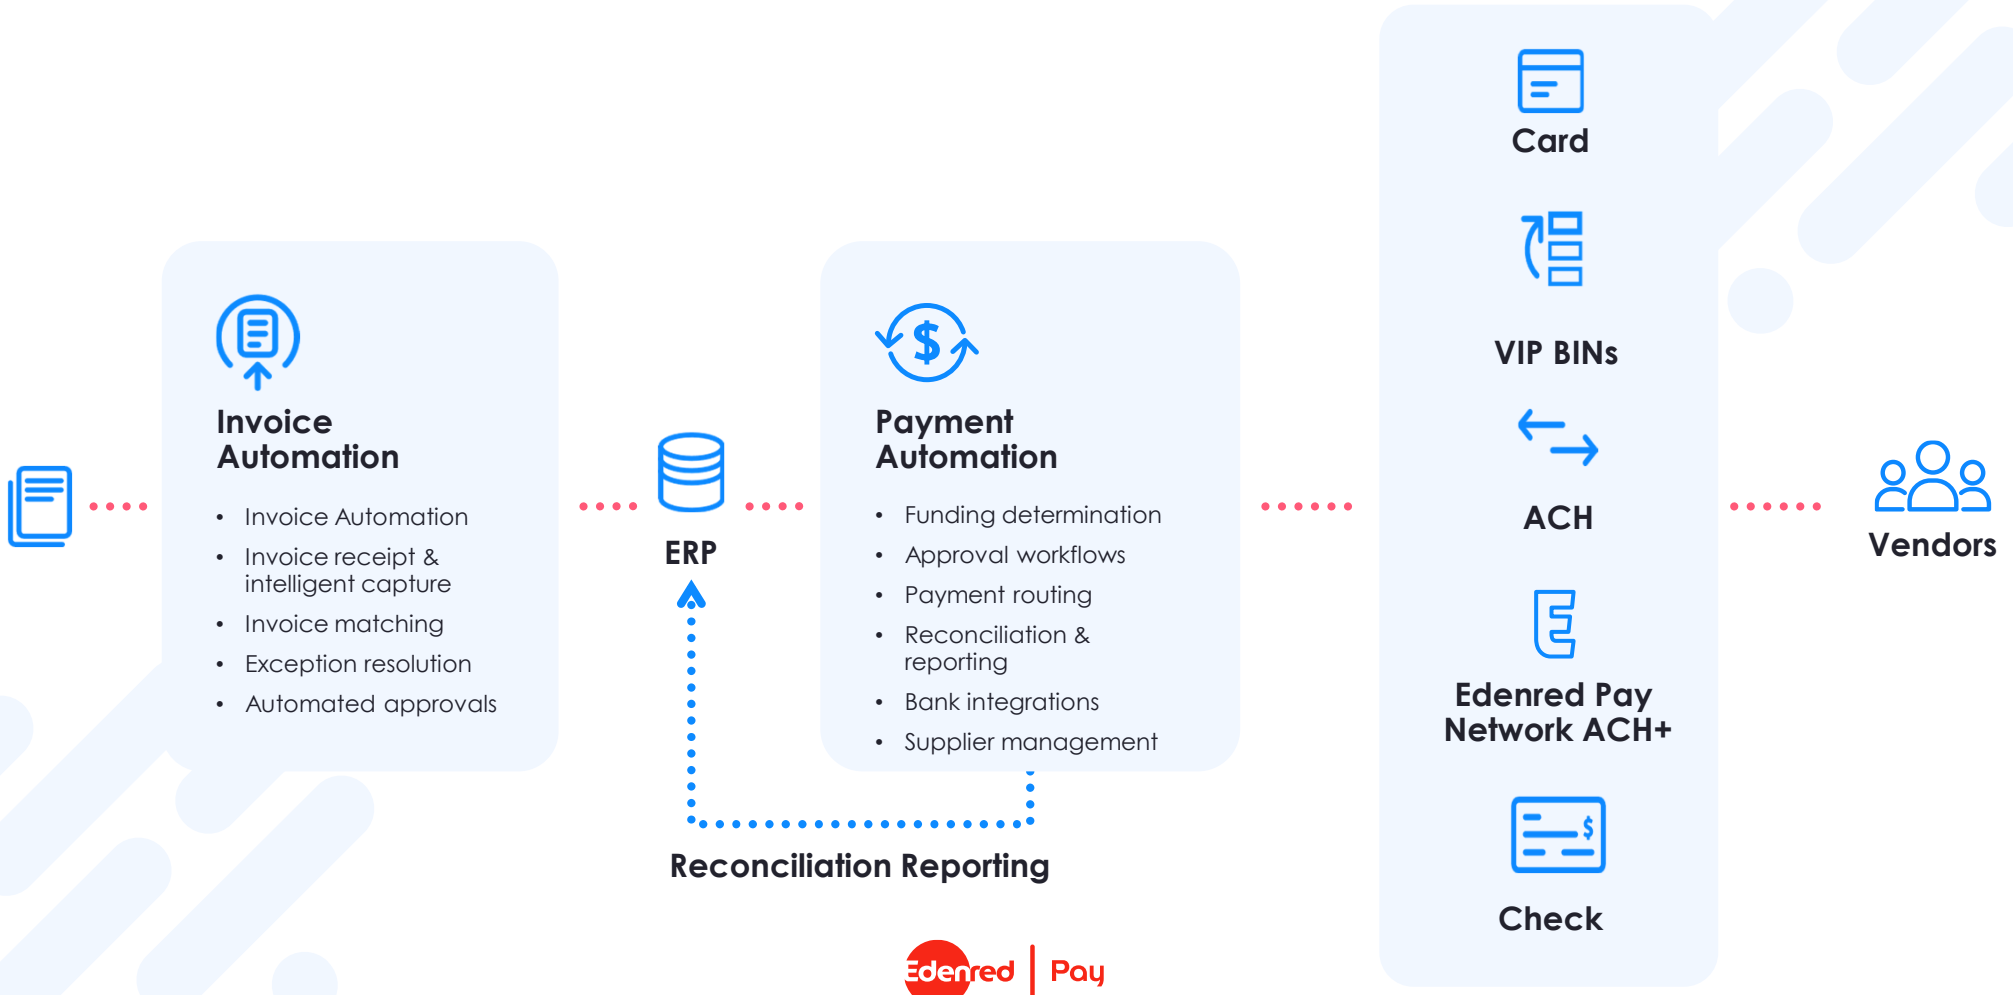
Invoice Automation

- Invoice Automation
- Invoice receipt & intelligent capture
- Invoice matching
- Exception resolution
- Automated approvals

ERP

Payment Automation

- Funding determination
- Approval workflows
- Payment routing
- Reconciliation & reporting
- Bank integrations
- Supplier management

Reconciliation Reporting

Card

VIP BINs

ACH

Edenred Pay Network ACH+

Check

Vendors

Edenred | Pay